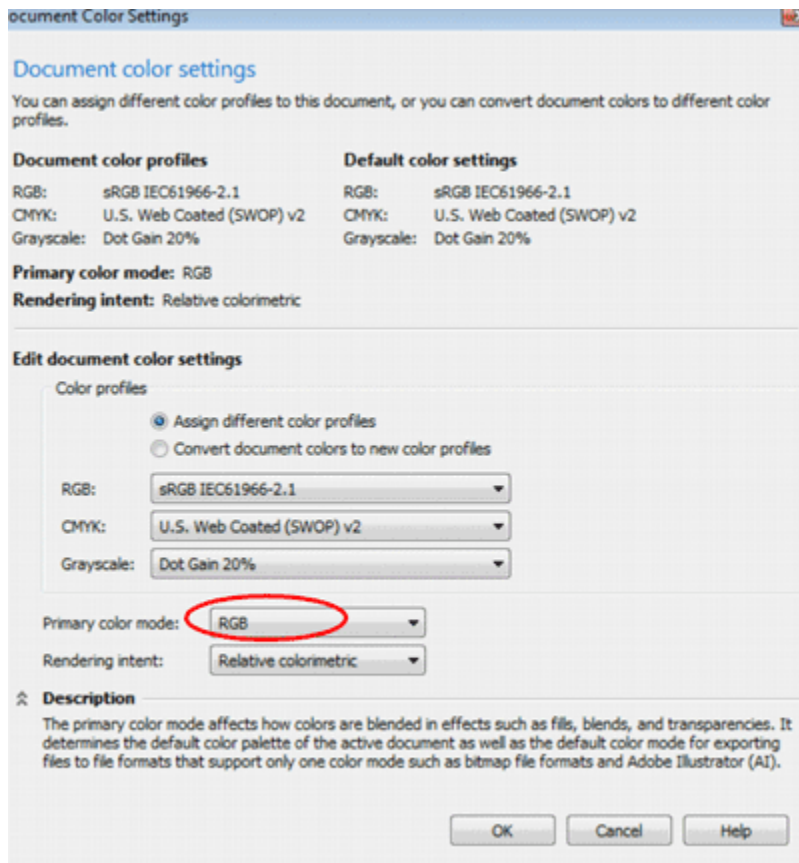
ocument Color Settings

Document color settings

You can assign different color profiles to this document, or you can convert document colors to different color profiles.

Document color profiles
RGB: sRGB IEC61966-2.1
CMYK: U.S. Web Coated (SWOP) v2
Grayscale: Dot Gain 20%

Default color settings
RGB: sRGB IEC61966-2.1
CMYK: U.S. Web Coated (SWOP) v2
Grayscale: Dot Gain 20%

Primary color mode: RGB
Rendering intent: Relative colorimetric

Edit document color settings

Color profiles

Assign different color profiles
Convert document colors to new color profiles

RGB: sRGB IEC61966-2.1
CMYK: U.S. Web Coated (SWOP) v2
Grayscale: Dot Gain 20%

Primary color mode: RGB
Rendering intent: Relative colorimetric

Description

The primary color mode affects how colors are blended in effects such as fills, blends, and transparencies. It determines the default color palette of the active document as well as the default color mode for exporting files to file formats that support only one color mode such as bitmap file formats and Adobe Illustrator (AI).

OK Cancel Help